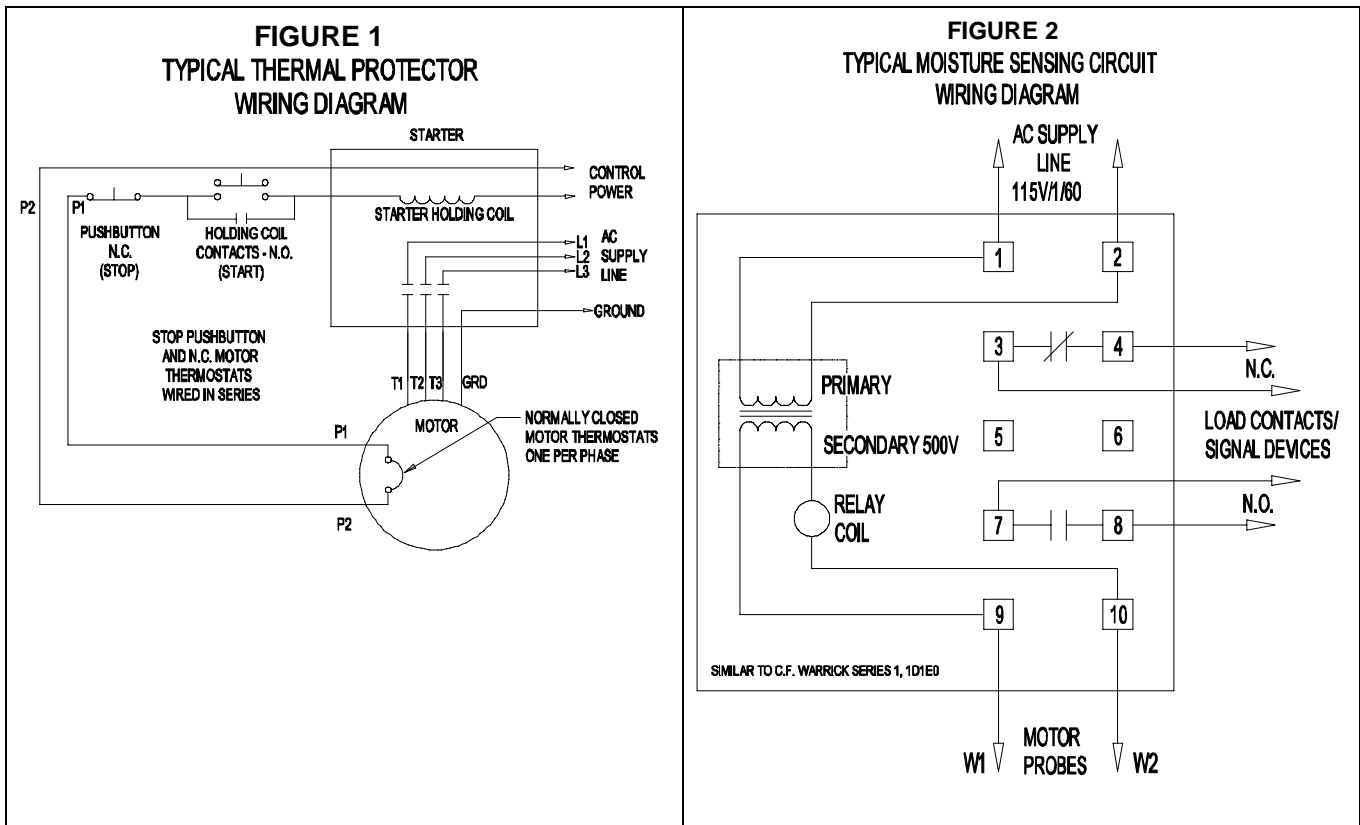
FIGURE 1
TYPICAL THERMAL PROTECTOR
WIRING DIAGRAM

STARTER

CONTROL
POWER

P2

P1

PUSHBUTTON
N.C.
(STOP)

HOLDING COIL
CONTACTS - N.O.
(START)

STARTER HOLDING COIL

L1 AC
L2 SUPPLY
L3 LINE

GROUND

STOP PUSHBUTTON
AND N.C. MOTOR
THERMOSTATS
WIRED IN SERIES

T1 T2 T3 GRD

MOTOR

NORMALLY CLOSED
MOTOR THERMOSTATS
ONE PER PHASE

P1

P2

FIGURE 2
TYPICAL MOISTURE SENSING CIRCUIT
WIRING DIAGRAM

AC SUPPLY
LINE
115V/1/60

1
2
3
4
N.C.
PRIMARY
LOAD CONTACTS/
SIGNAL DEVICES
SECONDARY 500V
5
6
RELAY
COIL
7
8
N.O.
9
10

SIMILAR TO C.F. WARRICK SERIES 1, 1D1E0

W1
MOTOR
PROBES
W2